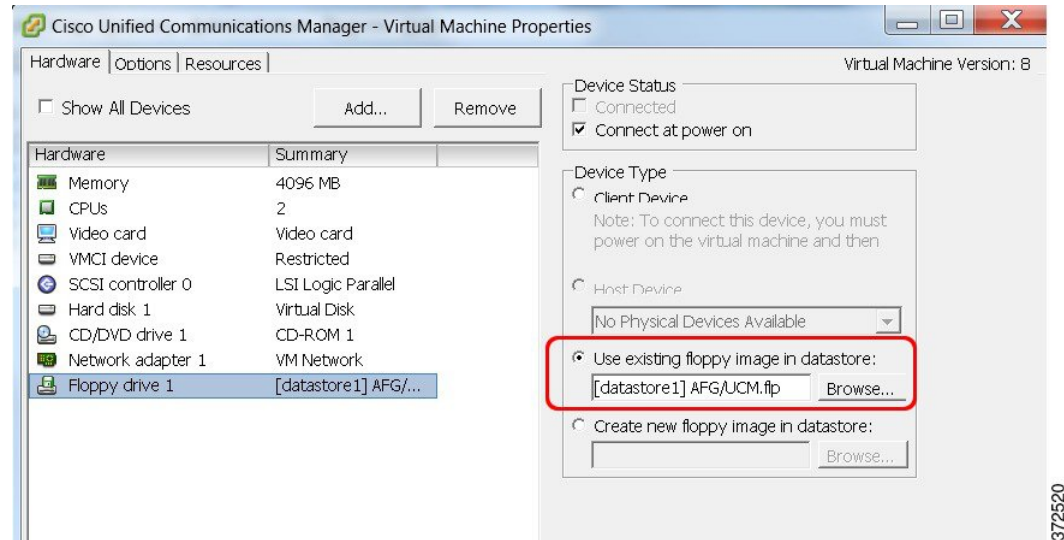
Cisco Unified Communications Manager - Virtual Machine Properties

Hardware | Options | Resources |

Virtual Machine Version: 8

☐ Show All Devices

Add...

Remove

| Hardware | Summary |
|---|---|
| Memory | 4096 MB |
| CPUs | 2 |
| Video card | Video card |
| VMCI device | Restricted |
| SCSI controller 0 | LSI Logic Parallel |
| Hard disk 1 | Virtual Disk |
| CD/DVD drive 1 | CD-ROM 1 |
| Network adapter 1 | VM Network |
| Floppy drive 1 | [datastore1] AFG/... |

Device Status
☐ Connected
☑ Connect at power on

Device Type
○ Client Device
Note: To connect this device, you must power on the virtual machine and then

○ Host Device
No Physical Devices Available

◉ Use existing floppy image in datastore:
[datastore1] AFG/UCM.flp
Browse...

○ Create new floppy image in datastore:
Browse...

372520